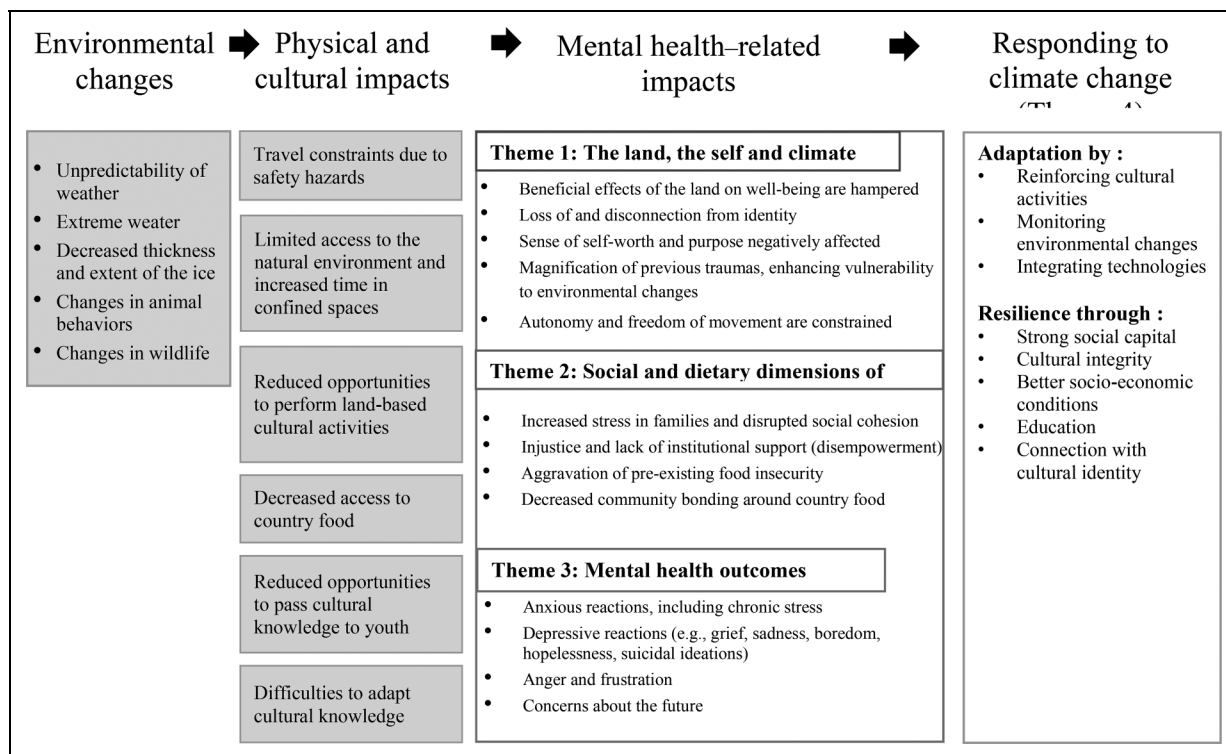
Environmental changes

Physical and cultural impacts

Mental health–related impacts

Responding to climate change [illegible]

- Unpredictability of weather
- Extreme weater
- Decreased thickness and extent of the ice
- Changes in animal behaviors
- Changes in wildlife

Travel constraints due to safety hazards

Limited access to the natural environment and increased time in confined spaces

Reduced opportunities to perform land-based cultural activities

Decreased access to country food

Reduced opportunities to pass cultural knowledge to youth

Difficulties to adapt cultural knowledge

Theme 1: The land, the self and climate

- Beneficial effects of the land on well-being are hampered
- Loss of and disconnection from identity
- Sense of self-worth and purpose negatively affected
- Magnification of previous traumas, enhancing vulnerability to environmental changes
- Autonomy and freedom of movement are constrained

Theme 2: Social and dietary dimensions of

- Increased stress in families and disrupted social cohesion
- Injustice and lack of institutional support (disempowerment)
- Aggravation of pre-existing food insecurity
- Decreased community bonding around country food

Theme 3: Mental health outcomes

- Anxious reactions, including chronic stress
- Depressive reactions (e.g., grief, sadness, boredom, hopelessness, suicidal ideations)
- Anger and frustration
- Concerns about the future

Adaptation by :
- Reinforcing cultural activities
- Monitoring environmental changes
- Integrating technologies

Resilience through :
- Strong social capital
- Cultural integrity
- Better socio-economic conditions
- Education
- Connection with cultural identity